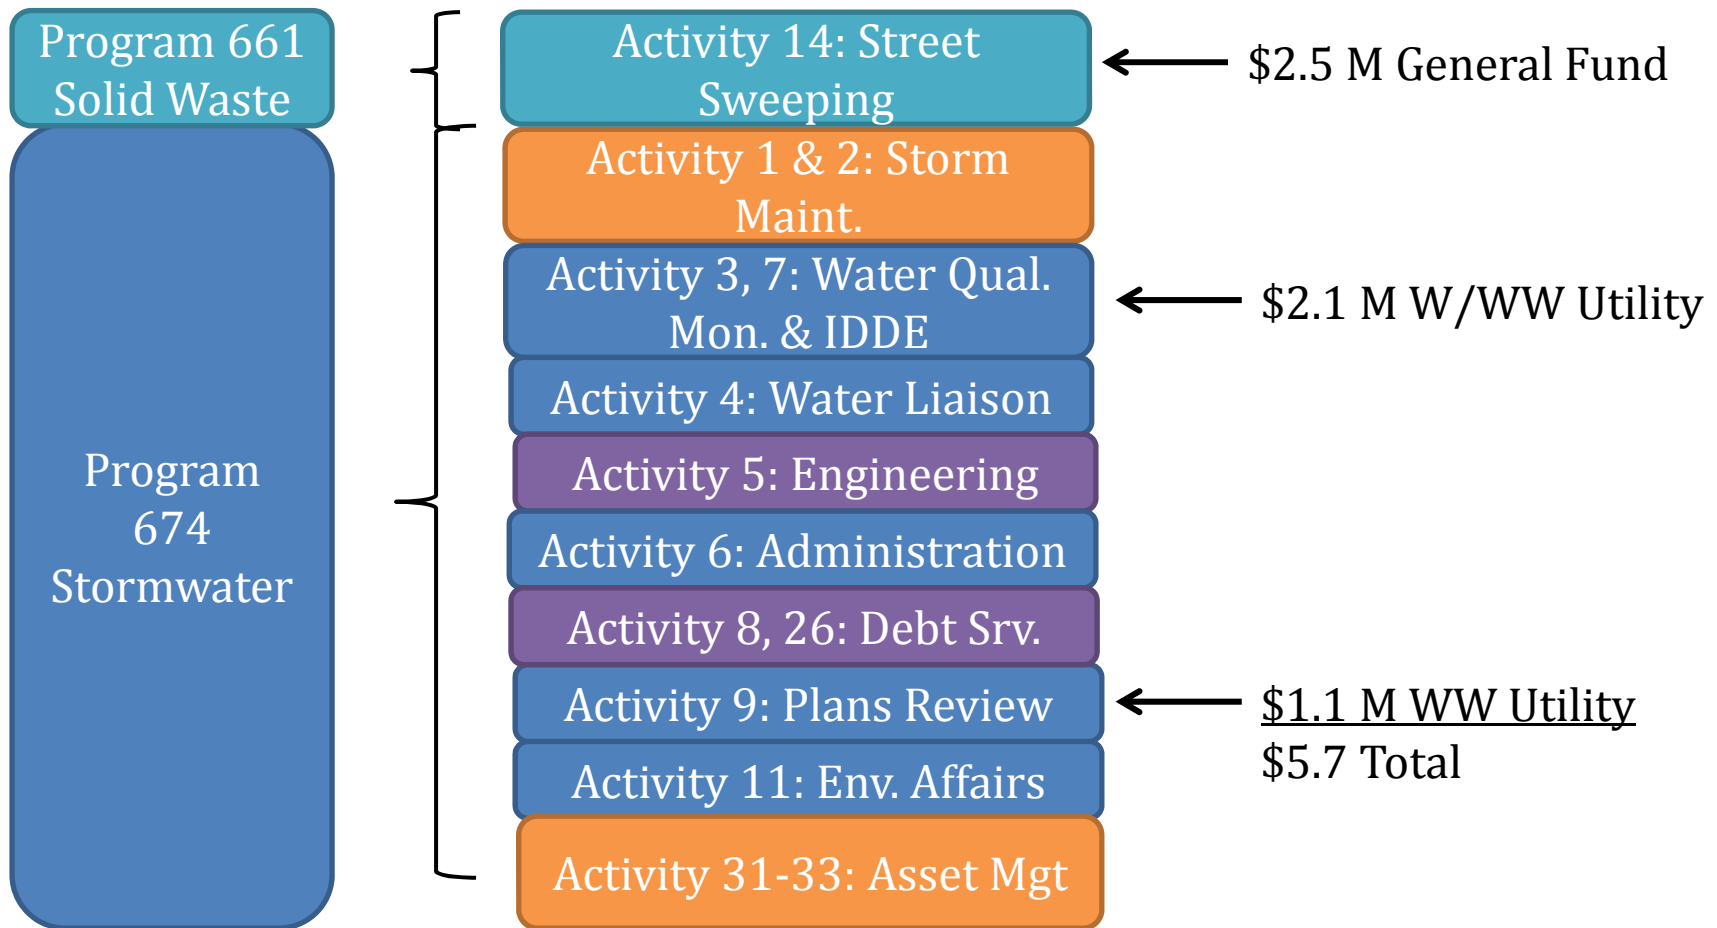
Program 661 Solid Waste

Program 674 Stormwater

Activity 14: Street Sweeping

$2.5 M General Fund

Activity 1 & 2: Storm Maint.

Activity 3, 7: Water Qual. Mon. & IDDE

$2.1 M W/WW Utility

Activity 4: Water Liaison

Activity 5: Engineering

Activity 6: Administration

Activity 8, 26: Debt Srv.

Activity 9: Plans Review

$1.1 M WW Utility
$5.7 Total

Activity 11: Env. Affairs

Activity 31-33: Asset Mgt